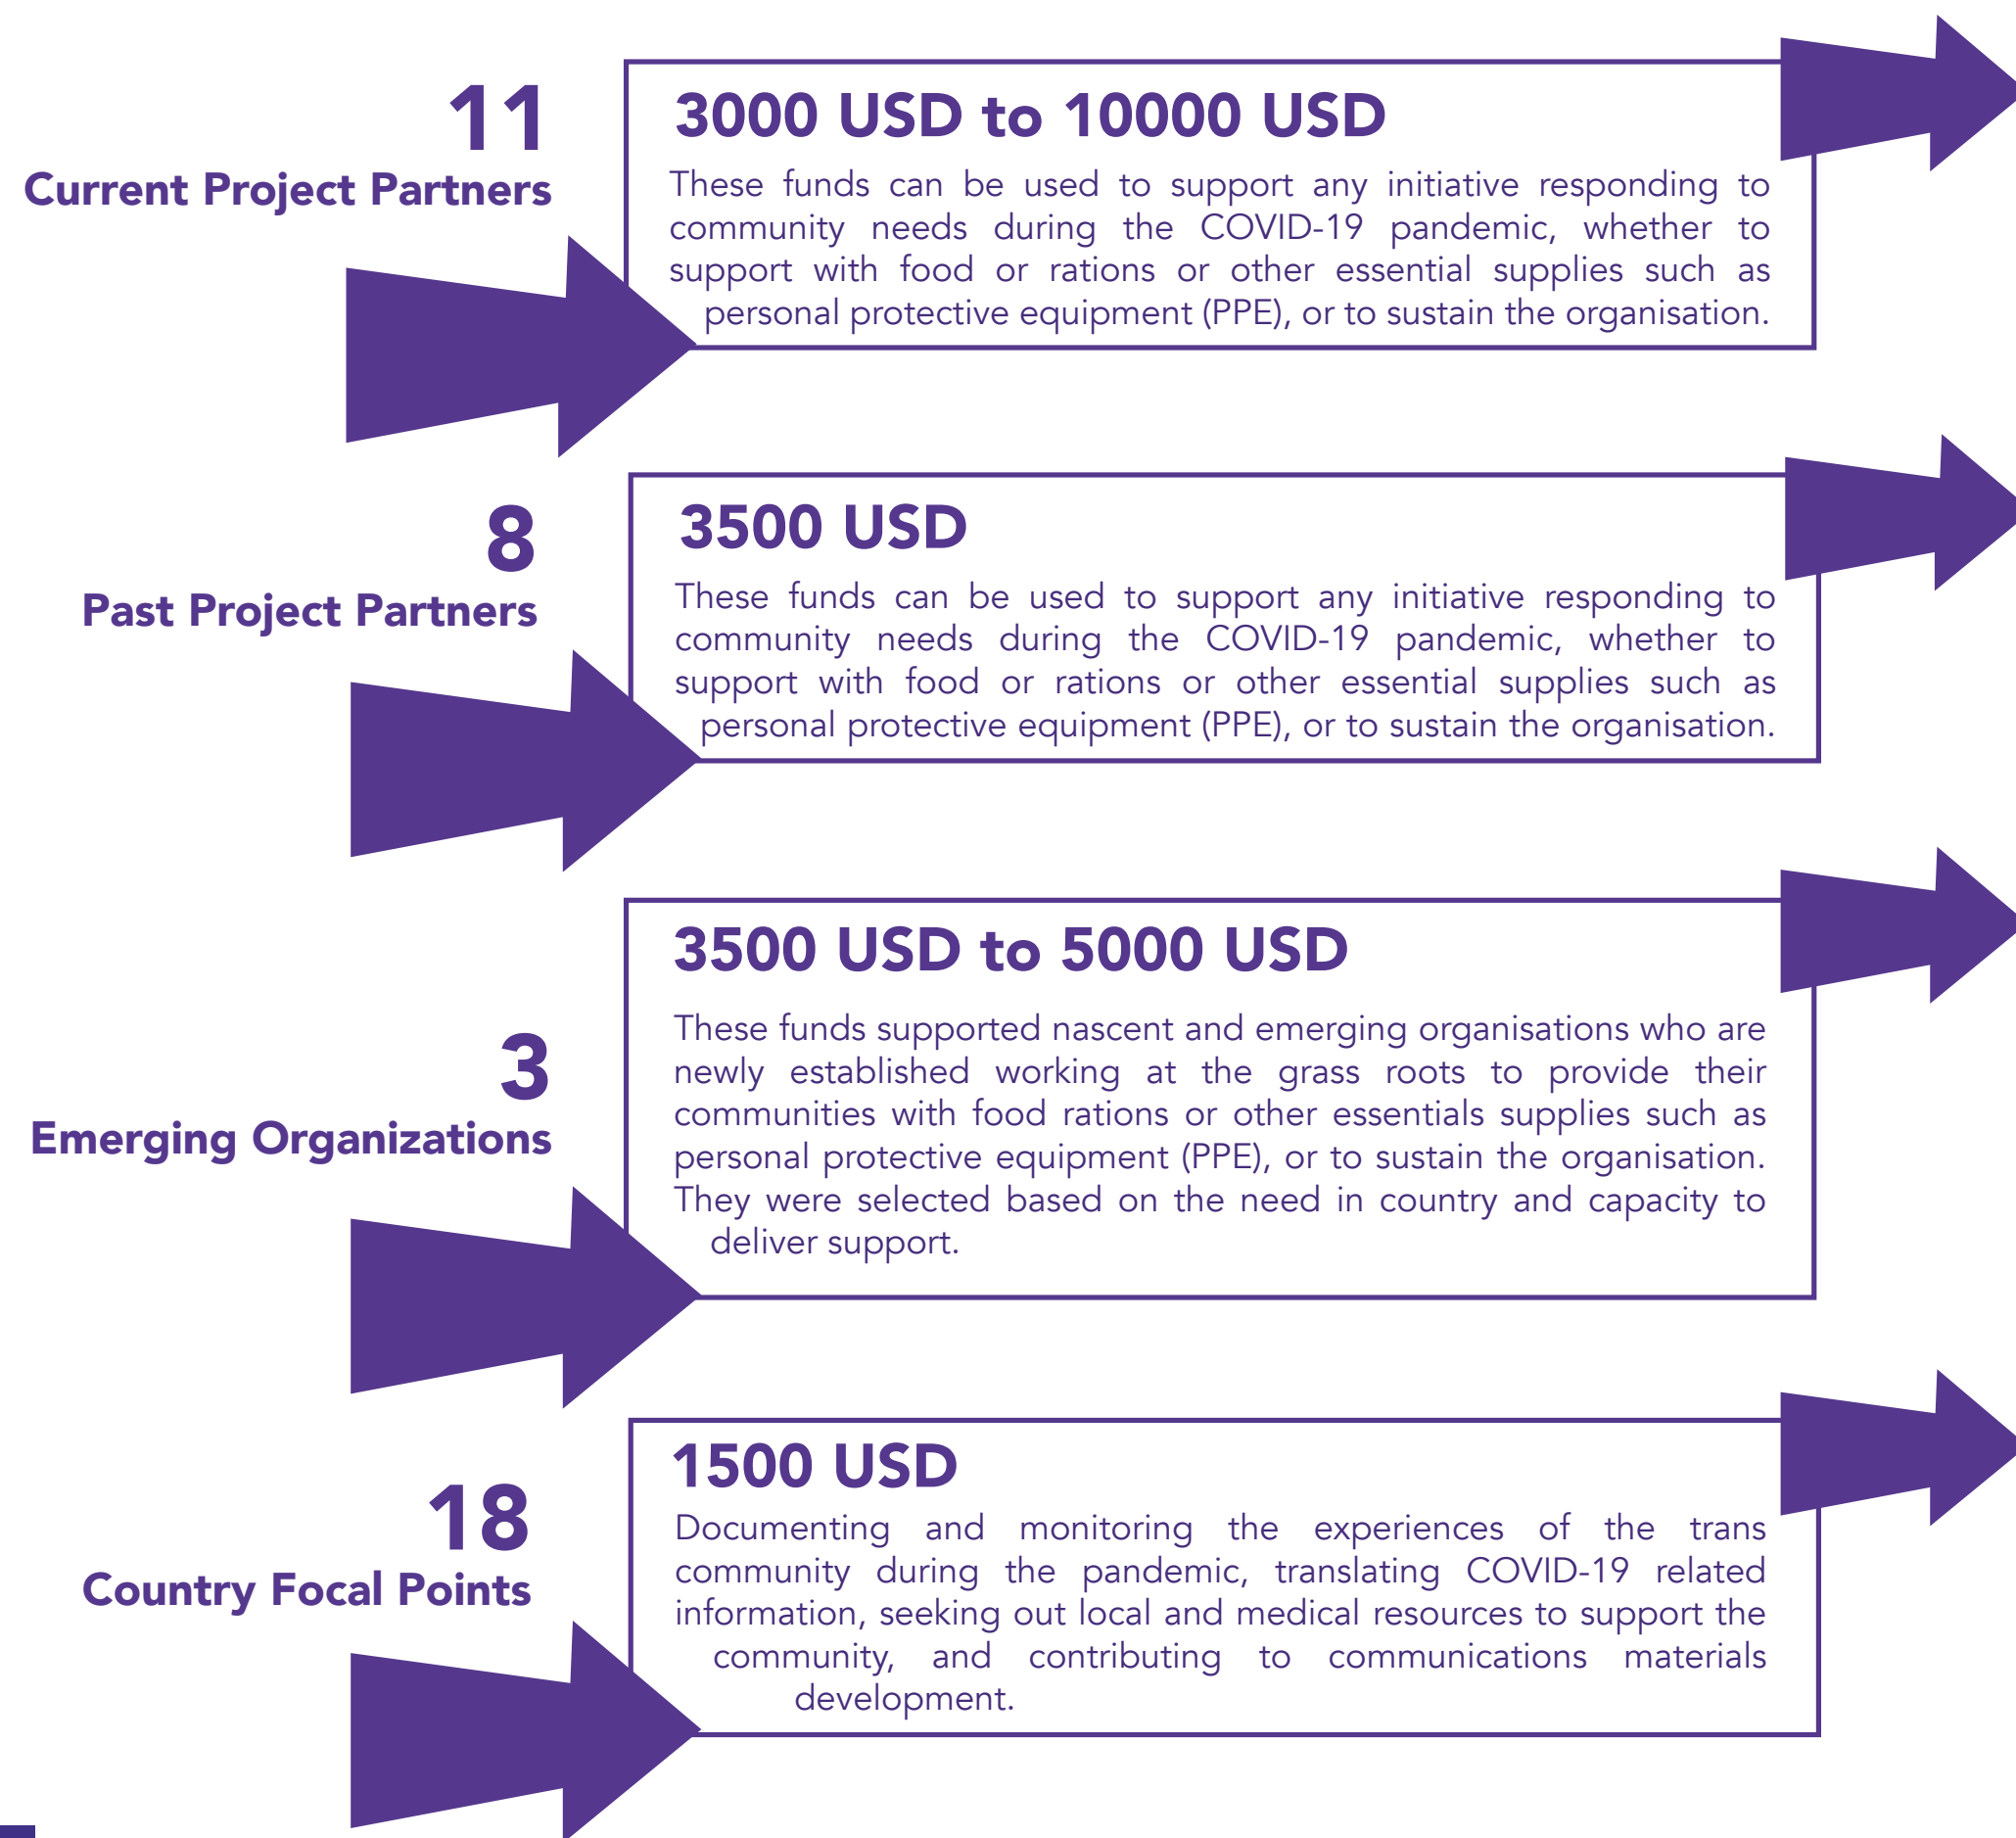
11
Current Project Partners

3000 USD to 10000 USD
These funds can be used to support any initiative responding to community needs during the COVID-19 pandemic, whether to support with food or rations or other essential supplies such as personal protective equipment (PPE), or to sustain the organisation.

8
Past Project Partners

3500 USD
These funds can be used to support any initiative responding to community needs during the COVID-19 pandemic, whether to support with food or rations or other essential supplies such as personal protective equipment (PPE), or to sustain the organisation.

3
Emerging Organizations

3500 USD to 5000 USD
These funds supported nascent and emerging organisations who are newly established working at the grass roots to provide their communities with food rations or other essentials supplies such as personal protective equipment (PPE), or to sustain the organisation. They were selected based on the need in country and capacity to deliver support.

18
Country Focal Points

1500 USD
Documenting and monitoring the experiences of the trans community during the pandemic, translating COVID-19 related information, seeking out local and medical resources to support the community, and contributing to communications materials development.